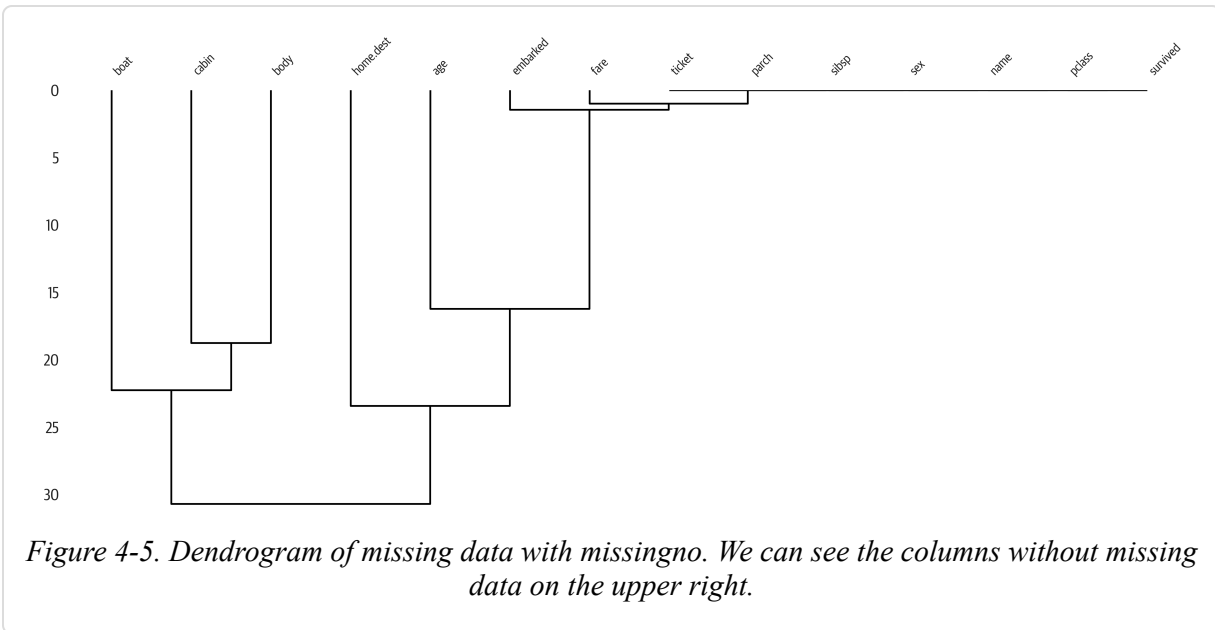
boat cabin body home.dest age embarked fare ticket parch sibsp sex name pclass survived

0
5
10
15
20
25
30

Figure 4-5. Dendrogram of missing data with missingno. We can see the columns without missing data on the upper right.